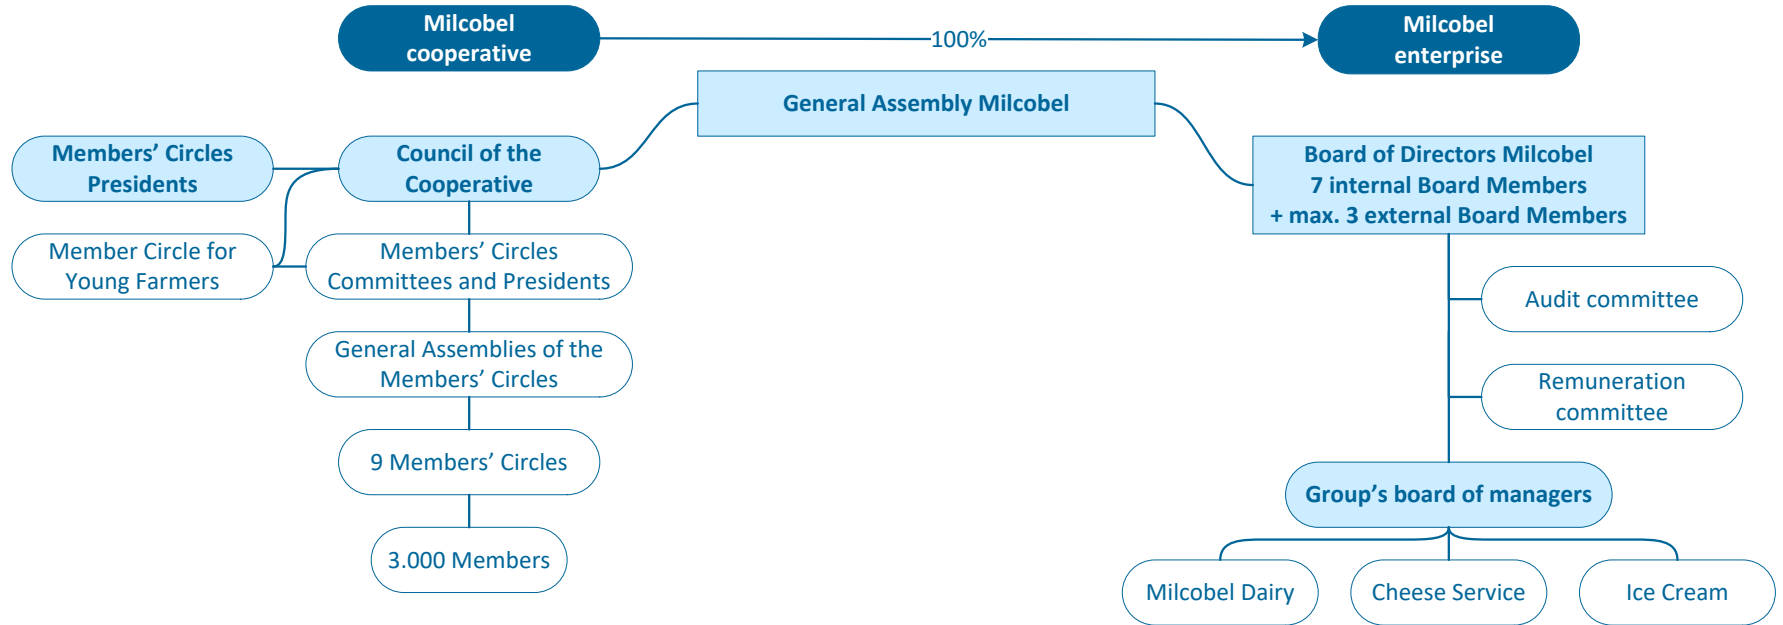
Milcobel cooperative

100%

Milcobel enterprise

General Assembly Milcobel

Members' Circles Presidents

Council of the Cooperative

Member Circle for Young Farmers

Members' Circles Committees and Presidents

General Assemblies of the Members' Circles

9 Members' Circles

3.000 Members

Board of Directors Milcobel
7 internal Board Members
+ max. 3 external Board Members

Audit committee

Remuneration committee

Group's board of managers

Milcobel Dairy

Cheese Service

Ice Cream